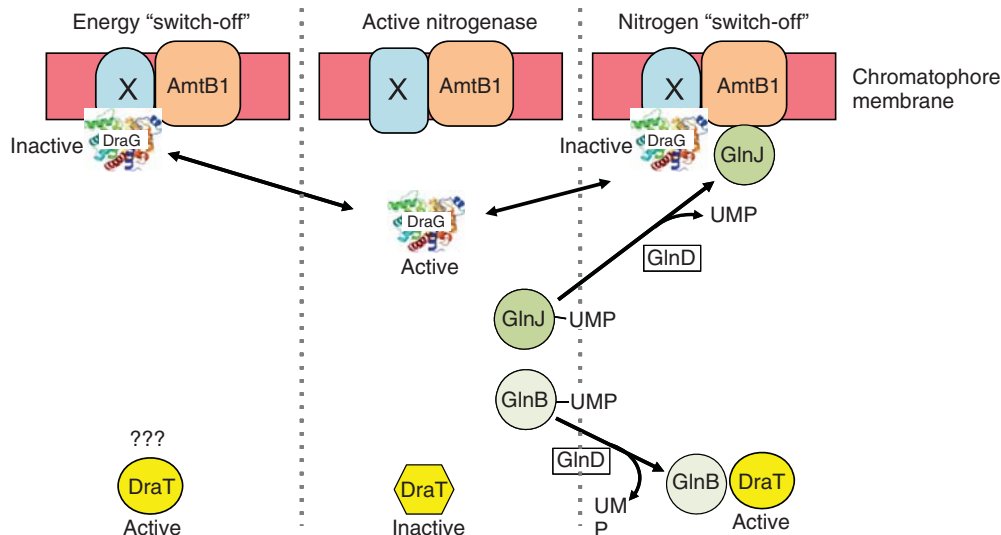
Energy “switch-off”

X

AmtB1

DraG

Inactive

???

DraT

Active

Active nitrogenase

X

AmtB1

DraG

Active

DraT

Inactive

Nitrogen “switch-off”

X

AmtB1

Chromatophore membrane

DraG

Inactive

GlnJ

UMP

GlnD

GlnJ

UMP

GlnB

UMP

GlnD

UM
P

GlnB

DraT

Active